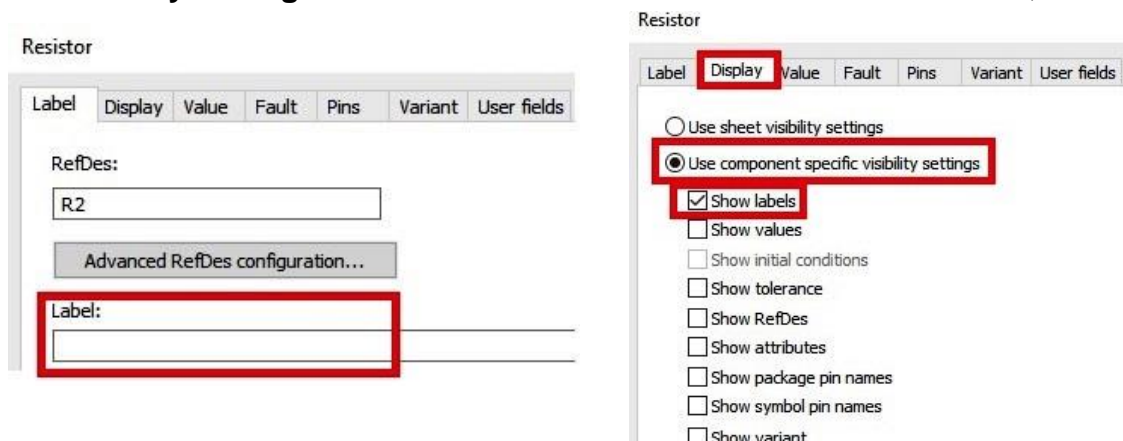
Resistor

| Label | Display | Value | Fault | Pins | Variant | User fields |
|---|---|---|---|---|---|---|

RefDes:

R2

Advanced RefDes configuration...

Label:

Resistor

| Label | Display | Value | Fault | Pins | Variant | User fields |
|---|---|---|---|---|---|---|

Use sheet visibility settings

Use component specific visibility settings

Show labels

Show values

Show initial conditions

Show tolerance

Show RefDes

Show attributes

Show package pin names

Show symbol pin names

Show variant